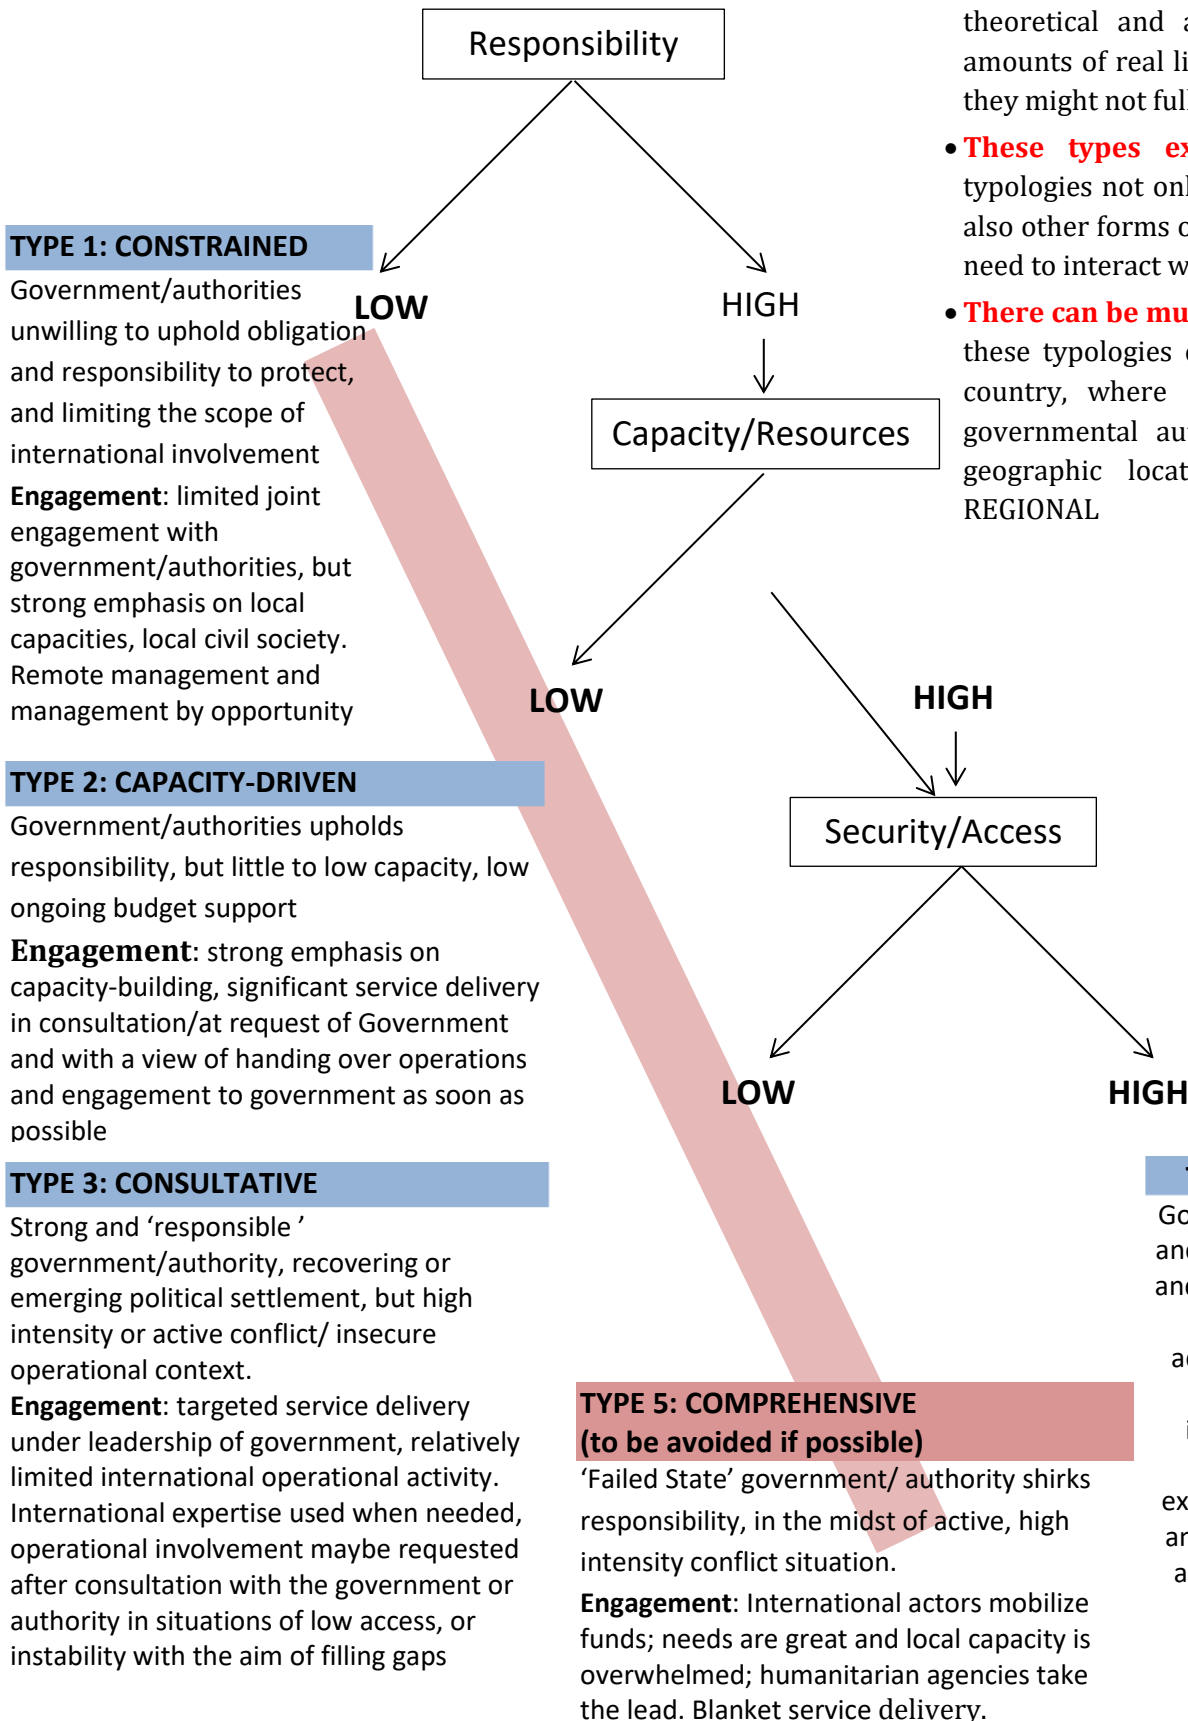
Responsibility

theoretical and a
amounts of real li
they might not full

• These types ex
typologies not onl
also other forms o
need to interact w

• There can be mu
these typologies
country, where
governmental au
geographic locat
REGIONAL

TYPE 1: CONSTRAINED
Government/authorities unwilling to uphold obligation and responsibility to protect, and limiting the scope of international involvement
Engagement: limited joint engagement with government/authorities, but strong emphasis on local capacities, local civil society. Remote management and management by opportunity

LOW

HIGH

Capacity/Resources

LOW

HIGH

TYPE 2: CAPACITY-DRIVEN
Government/authorities upholds responsibility, but little to low capacity, low ongoing budget support
Engagement: strong emphasis on capacity-building, significant service delivery in consultation/at request of Government and with a view of handing over operations and engagement to government as soon as possible

Security/Access

LOW

HIGH

TYPE 3: CONSULTATIVE
Strong and ‘responsible ’ government/authority, recovering or emerging political settlement, but high intensity or active conflict/ insecure operational context.
Engagement: targeted service delivery under leadership of government, relatively limited international operational activity. International expertise used when needed, operational involvement maybe requested after consultation with the government or authority in situations of low access, or instability with the aim of filling gaps

T
Go
an
an
a
i
ex
ar
a

TYPE 5: COMPREHENSIVE
(to be avoided if possible)
‘Failed State’ government/ authority shirks responsibility, in the midst of active, high intensity conflict situation.
Engagement: International actors mobilize funds; needs are great and local capacity is overwhelmed; humanitarian agencies take the lead. Blanket service delivery.